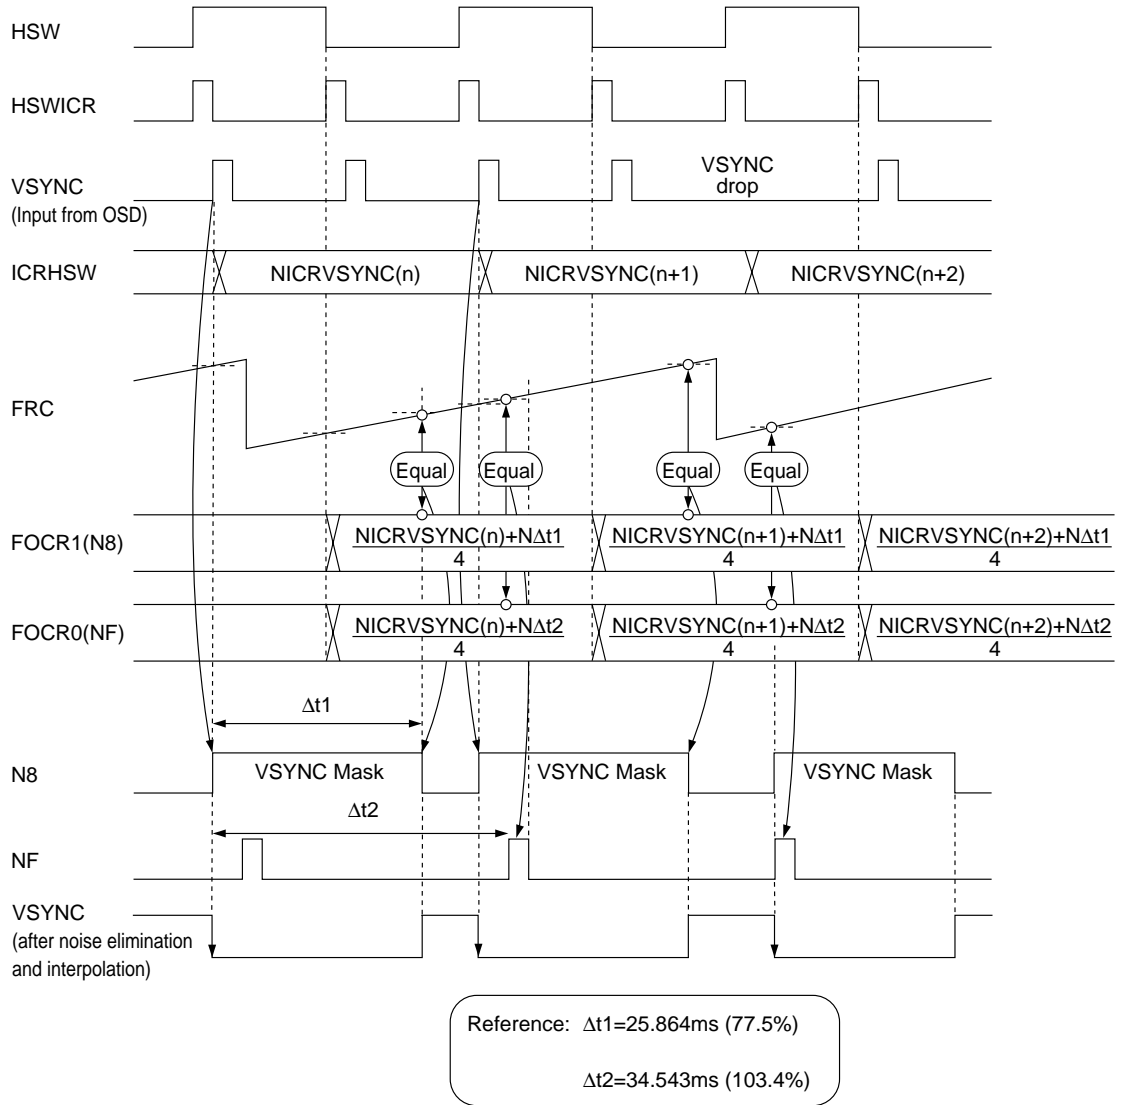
HSW

HSWICR

VSYNC
(Input from OSD)

VSYNC drop

ICRHSW

NICRVSYNC(n)

NICRVSYNC(n+1)

NICRVSYNC(n+2)

FRC

Equal

Equal

Equal

Equal

FOCR1(N8)

$\frac{\text{NICRVSYNC(n)+N}\Delta\text{t1}}{4}$

$\frac{\text{NICRVSYNC(n+1)+N}\Delta\text{t1}}{4}$

$\frac{\text{NICRVSYNC(n+2)+N}\Delta\text{t1}}{4}$

FOCR0(NF)

$\frac{\text{NICRVSYNC(n)+N}\Delta\text{t2}}{4}$

$\frac{\text{NICRVSYNC(n+1)+N}\Delta\text{t2}}{4}$

$\frac{\text{NICRVSYNC(n+2)+N}\Delta\text{t2}}{4}$

$\Delta$t1

N8

VSYNC Mask

VSYNC Mask

VSYNC Mask

$\Delta$t2

NF

VSYNC
(after noise elimination and interpolation)

Reference: $\Delta$t1=25.864ms (77.5%)

$\Delta$t2=34.543ms (103.4%)